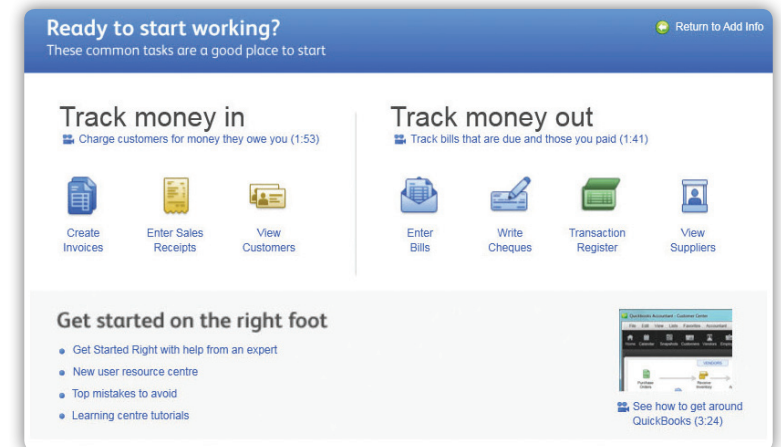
Ready to start working?
These common tasks are a good place to start

Return to Add Info

Track money in
Charge customers for money they owe you (1:53)

Create Invoices
Enter Sales Receipts
View Customers

Track money out
Track bills that are due and those you paid (1:41)

Enter Bills
Write Cheques
Transaction Register
View Suppliers

Get started on the right foot

Get Started Right with help from an expert
New user resource centre
Top mistakes to avoid
Learning centre tutorials

See how to get around QuickBooks (3:24)